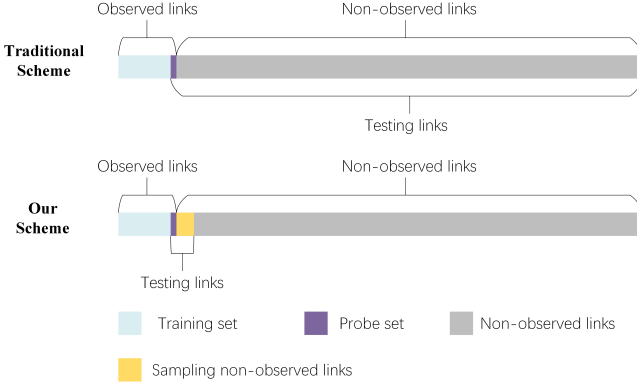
Traditional Scheme

Observed links

Non-observed links

Testing links

Our Scheme

Observed links

Non-observed links

Testing links

Training set

Probe set

Non-observed links

Sampling non-observed links